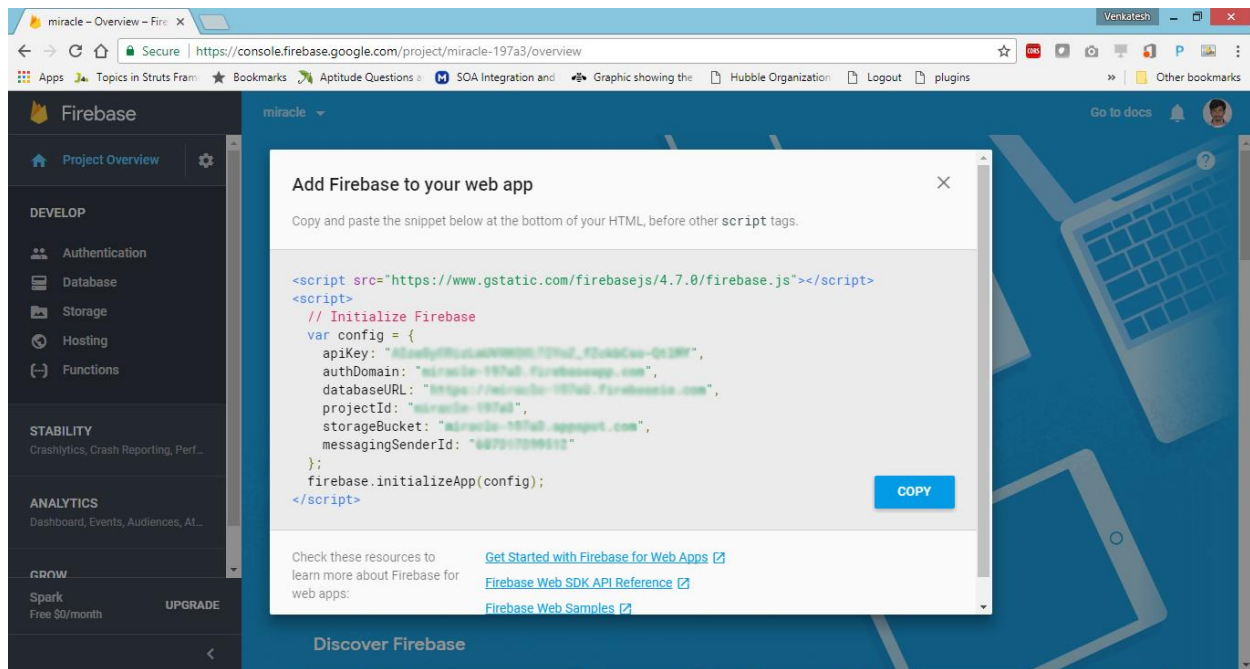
miracle – Overview – Fire ×

Venkatesh

Secure | https://console.firebase.google.com/project/miracle-197a3/overview

Apps Topics in Struts Fram Bookmarks Aptitude Questions a SOA Integration and Graphic showing the Hubble Organization Logout plugins » Other bookmarks

Firebase

miracle

Go to docs

Project Overview

DEVELOP

Authentication

Database

Storage

Hosting

Functions

STABILITY
Crashlytics, Crash Reporting, Perf...

ANALYTICS
Dashboard, Events, Audiences, At...

GROW

Spark
Free $0/month

UPGRADE

Add Firebase to your web app

Copy and paste the snippet below at the bottom of your HTML, before other script tags.

<script src="https://www.gstatic.com/firebasejs/4.7.0/firebase.js"></script>
<script>
// Initialize Firebase
var config = {
apiKey: "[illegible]",
authDomain: "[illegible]",
databaseURL: "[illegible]",
projectId: "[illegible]",
storageBucket: "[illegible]",
messagingSenderId: "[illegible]"
};
firebase.initializeApp(config);
</script>

COPY

Check these resources to learn more about Firebase for web apps:

Get Started with Firebase for Web Apps

Firebase Web SDK API Reference

Firebase Web Samples

Discover Firebase